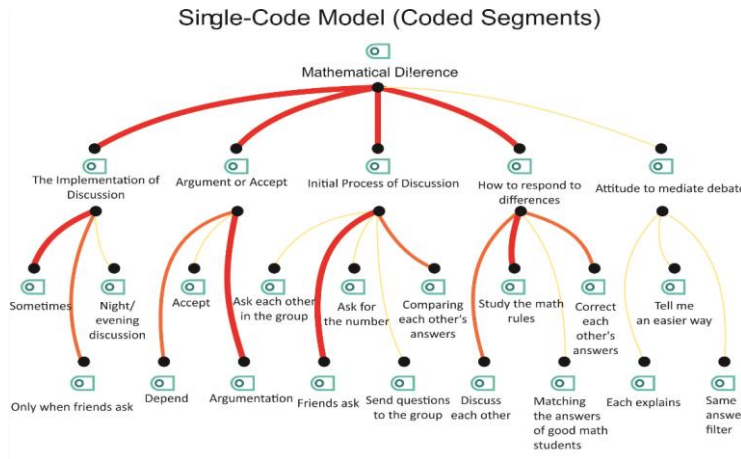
Single-Code Model (Coded Segments)

Mathematical Dilerence

The Implementation of Discussion

Argument or Accept

Initial Process of Discussion

How to respond to differences

Attitude to mediate debate

Sometimes

Night/ evening discussion

Only when friends ask

Accept

Depend

Argumentation

Ask each other in the group

Ask for the number

Comparing each other's answers

Friends ask

Send questions to the group

Study the math rules

Correct each other's answers

Discuss each other

Matching the answers of good math students

Tell me an easier way

Each explains

Same answe filter